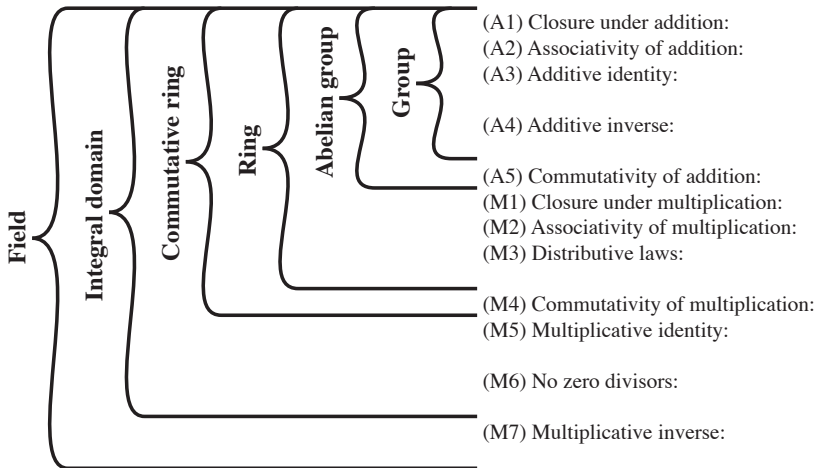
Field

Integral domain

Commutative ring

Ring

Abelian group

Group

(A1) Closure under addition:
(A2) Associativity of addition:
(A3) Additive identity:

(A4) Additive inverse:

(A5) Commutativity of addition:
(M1) Closure under multiplication:
(M2) Associativity of multiplication:
(M3) Distributive laws:

(M4) Commutativity of multiplication:
(M5) Multiplicative identity:

(M6) No zero divisors:

(M7) Multiplicative inverse: